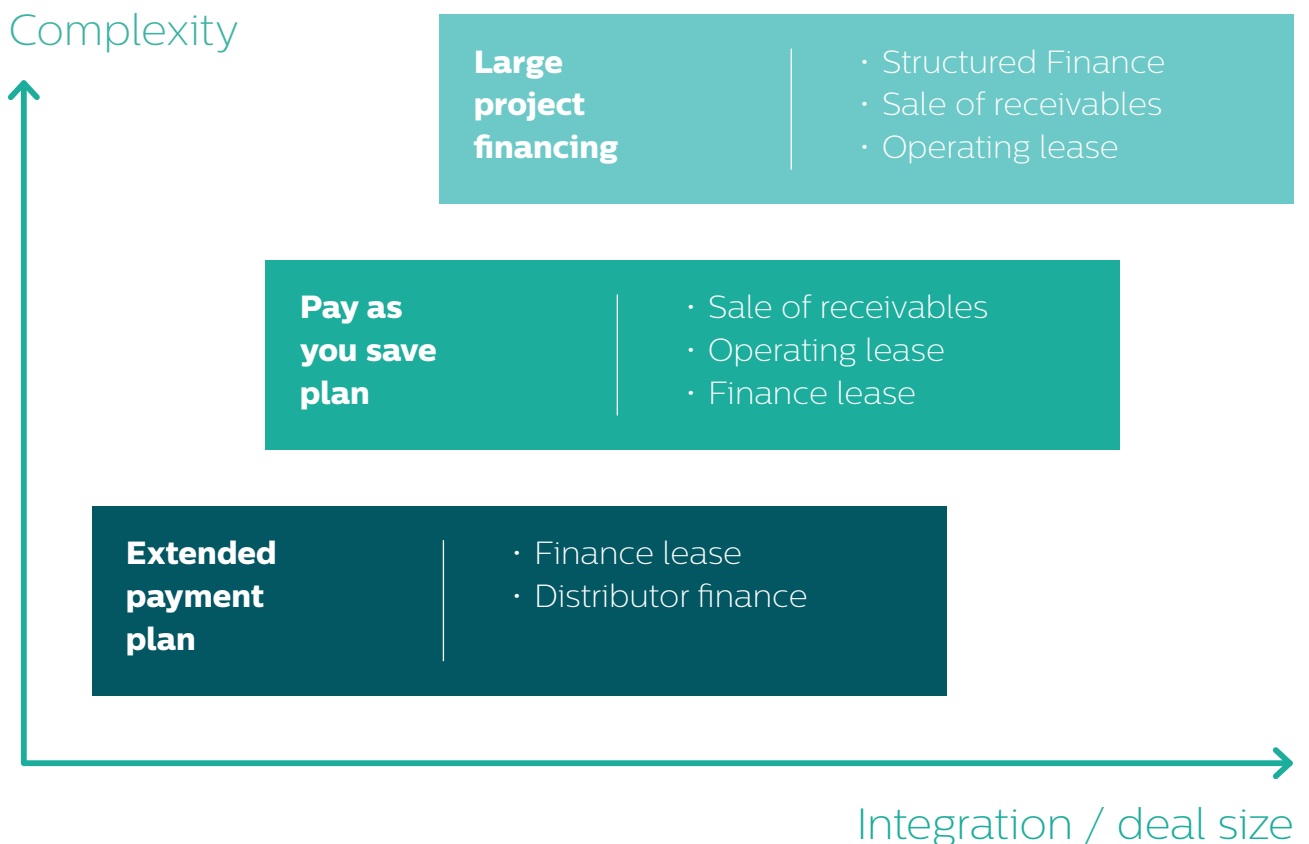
Complexity

Large project financing

· Structured Finance
· Sale of receivables
· Operating lease

Pay as you save plan

· Sale of receivables
· Operating lease
· Finance lease

Extended payment plan

· Finance lease
· Distributor finance

Integration / deal size